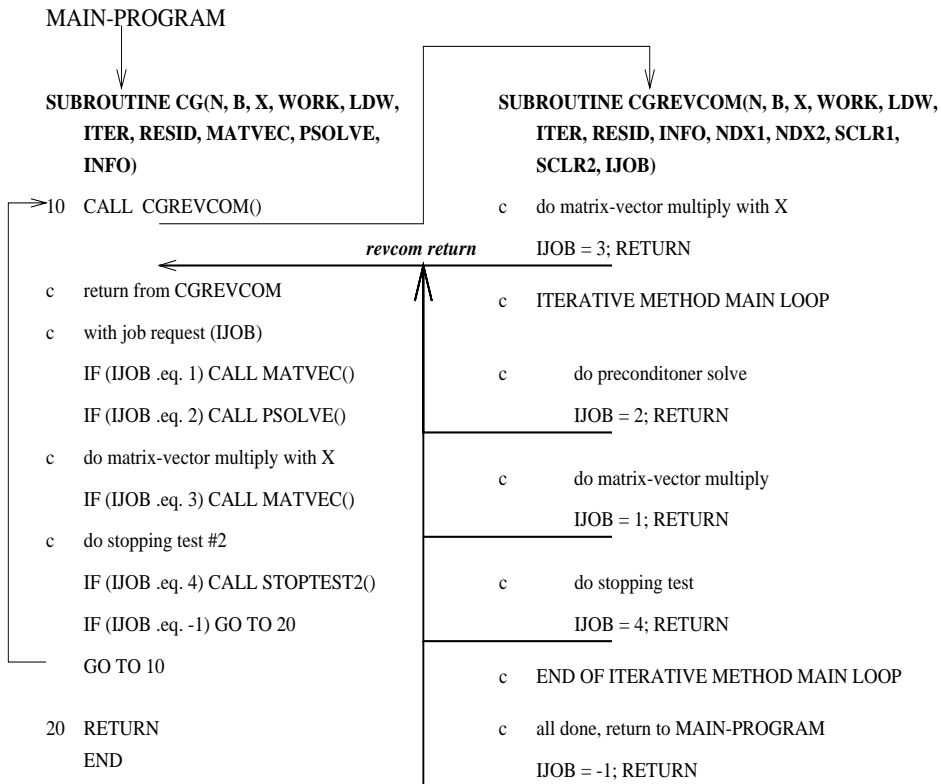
MAIN-PROGRAM

**SUBROUTINE CG(N, B, X, WORK, LDW, ITER, RESID, MATVEC, PSOLVE, INFO)**

10 CALL CGREVCOM()

c return from CGREVCOM
c with job request (IJOB)
IF (IJOB .eq. 1) CALL MATVEC()
IF (IJOB .eq. 2) CALL PSOLVE()
c do matrix-vector multiply with X
IF (IJOB .eq. 3) CALL MATVEC()
c do stopping test #2
IF (IJOB .eq. 4) CALL STOPTEST2()
IF (IJOB .eq. -1) GO TO 20
GO TO 10

20 RETURN
END

*revcom return*

**SUBROUTINE CGREVCOM(N, B, X, WORK, LDW, ITER, RESID, INFO, NDX1, NDX2, SCLR1, SCLR2, IJOB)**

c do matrix-vector multiply with X
IJOB = 3; RETURN
c ITERATIVE METHOD MAIN LOOP
c do preconditoner solve
IJOB = 2; RETURN
c do matrix-vector multiply
IJOB = 1; RETURN
c do stopping test
IJOB = 4; RETURN
c END OF ITERATIVE METHOD MAIN LOOP
c all done, return to MAIN-PROGRAM
IJOB = -1; RETURN